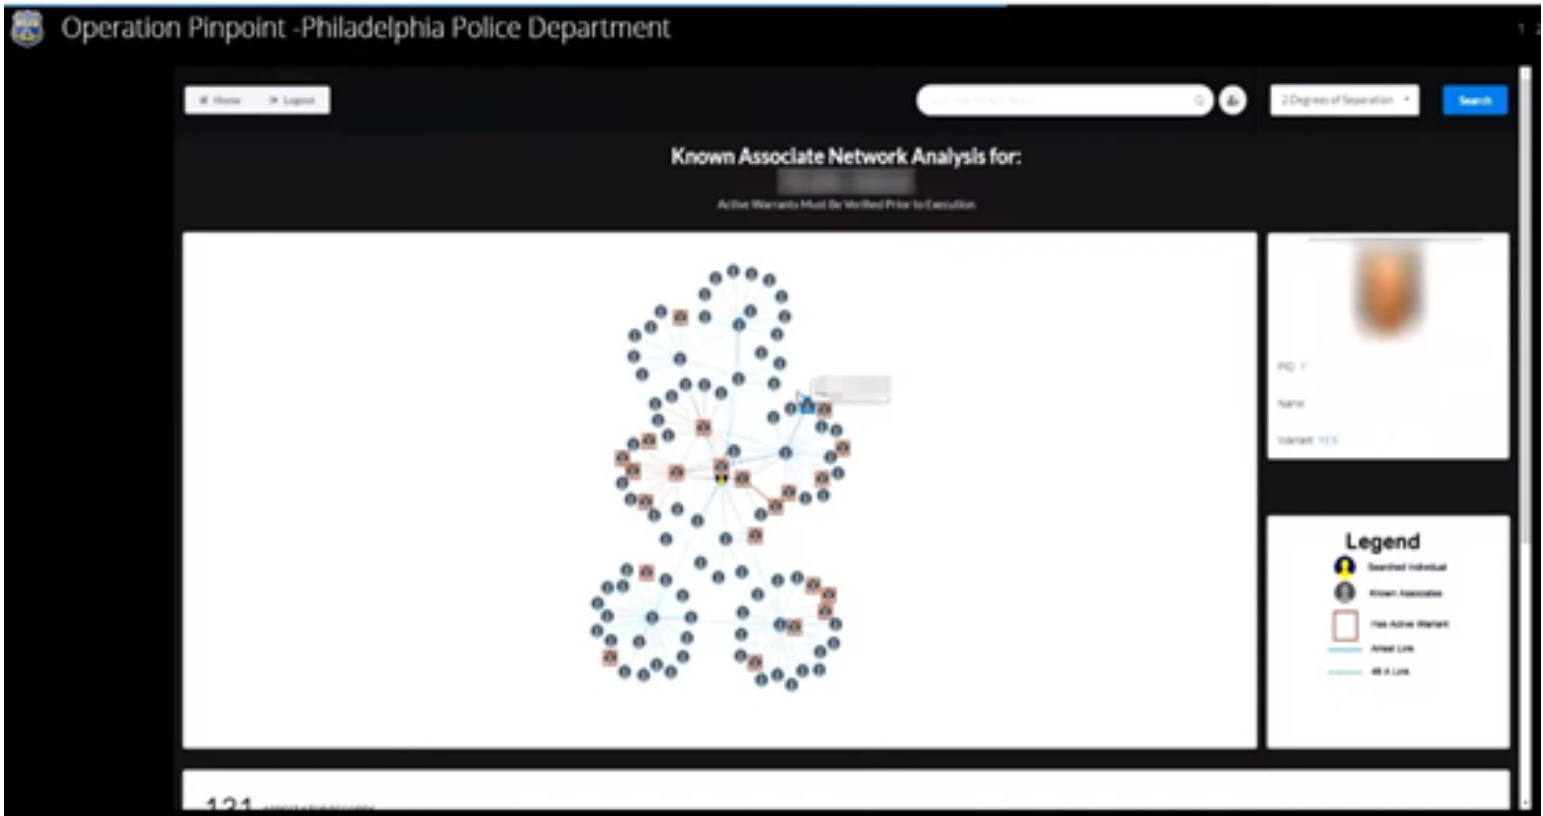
Operation Pinpoint -Philadelphia Police Department

Home Logout

2 Degrees of Separation

Search

Known Associate Network Analysis for:

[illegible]

Active Warrants Must Be Verified Prior to Execution

PID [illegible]

Name

Warrant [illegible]

Legend

Searched Individual

Known Associates

Has Active Warrant

Arrest Link

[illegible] Link

121 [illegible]